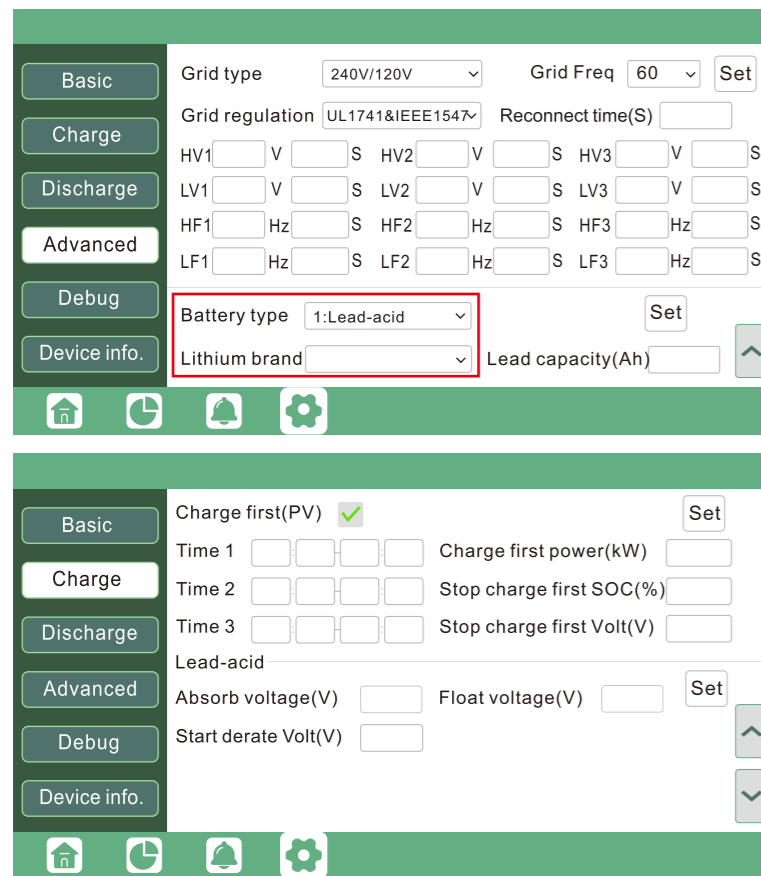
Basic
Charge
Discharge
Advanced
Debug
Device info.

Grid type 240V/120V
Grid Freq 60
Set
Grid regulation UL1741&IEEE1547
Reconnect time(S)

| HV1 | V | S | HV2 | V | S | HV3 | V | S |
|---|---|---|---|---|---|---|---|---|
| LV1 | V | S | LV2 | V | S | LV3 | V | S |
| HF1 | Hz | S | HF2 | Hz | S | HF3 | Hz | S |
| LF1 | Hz | S | LF2 | Hz | S | LF3 | Hz | S |

Battery type 1:Lead-acid
Set
Lithium brand
Lead capacity(Ah)

Basic
Charge
Discharge
Advanced
Debug
Device info.

Charge first(PV)
Set
Time 1
Charge first power(kW)
Time 2
Stop charge first SOC(%)
Time 3
Stop charge first Volt(V)
Lead-acid
Absorb voltage(V)
Float voltage(V)
Set
Start derate Volt(V)